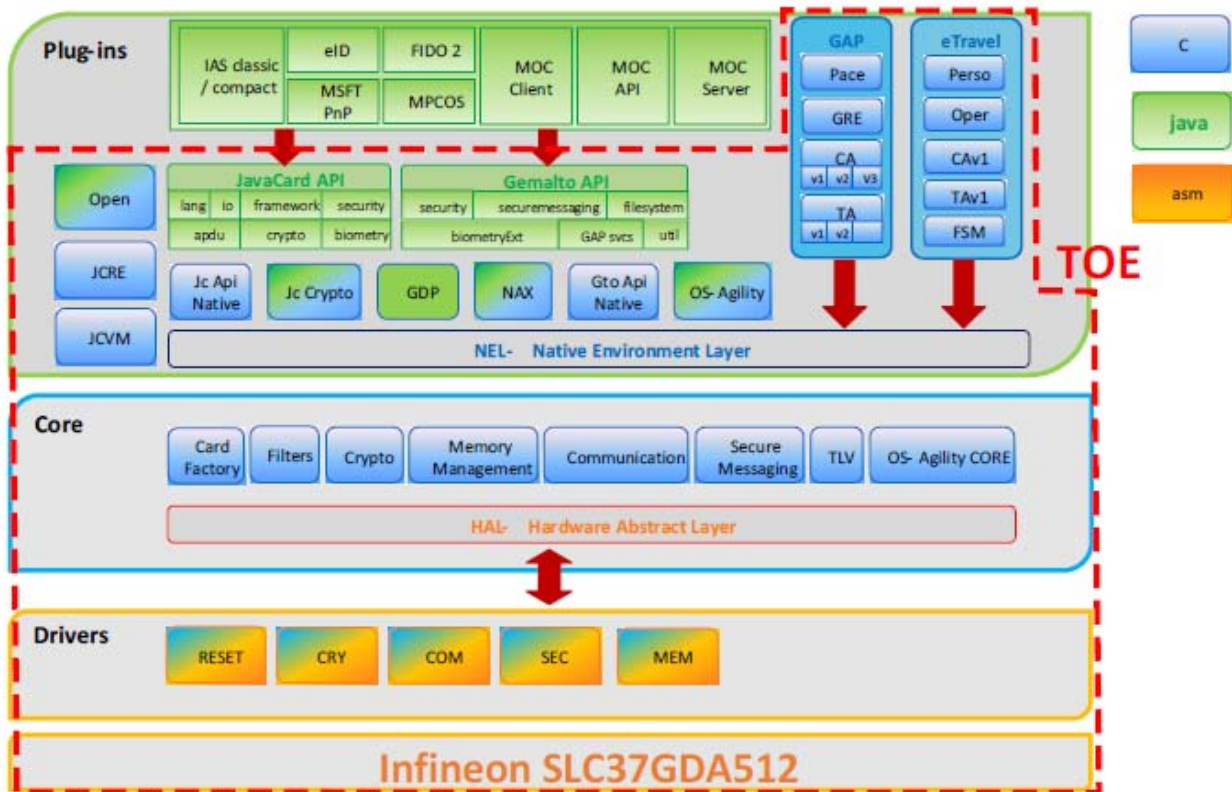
Plug-ins

IAS classic / compact

eID

FIDO 2

MSFT PnP

MPCOS

MOC Client

MOC API

MOC Server

GAP

Pace

GRE

CA

v1 v2 V3

TA

v1 v2

eTravel

Perso

Oper

CAv1

TAv1

FSM

c

java

asm

TOE

Open

JCRE

JCVM

JavaCard API

lang io framework security

apdu crypto biometry

Gemalto API

security securemessaging filesystem

biometryExt GAP svcs util

Jc Api Native

Jc Crypto

GDP

NAX

Gto Api Native

OS-Agility

NEL- Native Environment Layer

Core

Card Factory

Filters

Crypto

Memory Management

Communication

Secure Messaging

TLV

OS- Agility CORE

HAL- Hardware Abstract Layer

Drivers

RESET

CRY

COM

SEC

MEM

Infineon SLC37GDA512